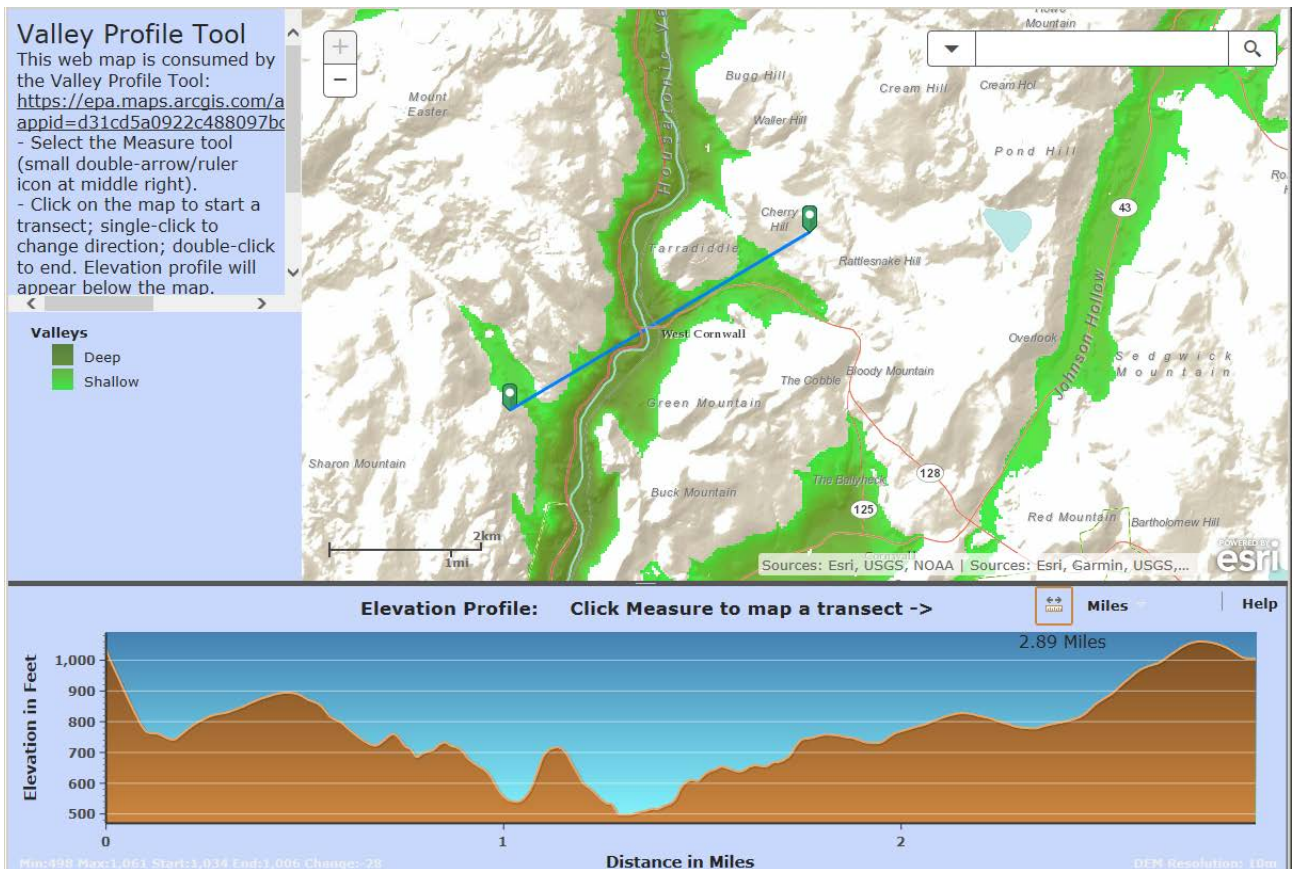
Valley Profile Tool
This web map is consumed by the Valley Profile Tool: https://epa.maps.arcgis.com/a appid=d31cd5a0922c488097bc
- Select the Measure tool (small double-arrow/ruler icon at middle right).
- Click on the map to start a transect; single-click to change direction; double-click to end. Elevation profile will appear below the map.

Valleys
Deep
Shallow

+
−

Howe Mountain
Mount Easter
Bugg Hill
Cream Hill
Cream Hol
Waller Hill
Housatonic Va
Pond Hill
Ro
Cherry Hill
43
Tarradiddle
Rattlesnake Hill
Johnson Hollow
West Cornwall
Overlook
Sedgwick Mountain
The Cobble
Bloody Mountain
Green Mountain
Sharon Mountain
128
Buck Mountain
The Ballyhack
125
Red Mountain
Bartholomew Hill
2km
1mi
Sources: Esri, USGS, NOAA | Sources: Esri, Garmin, USGS,...
POWERED BY esri

Elevation Profile: Click Measure to map a transect ->
Miles
Help
2.89 Miles
Elevation in Feet
1,000
900
800
700
600
500
0
1
2
Distance in Miles
Min:498 Max:1,061 Start:1,034 End:1,006 Change:-28
DEM Resolution: 10m